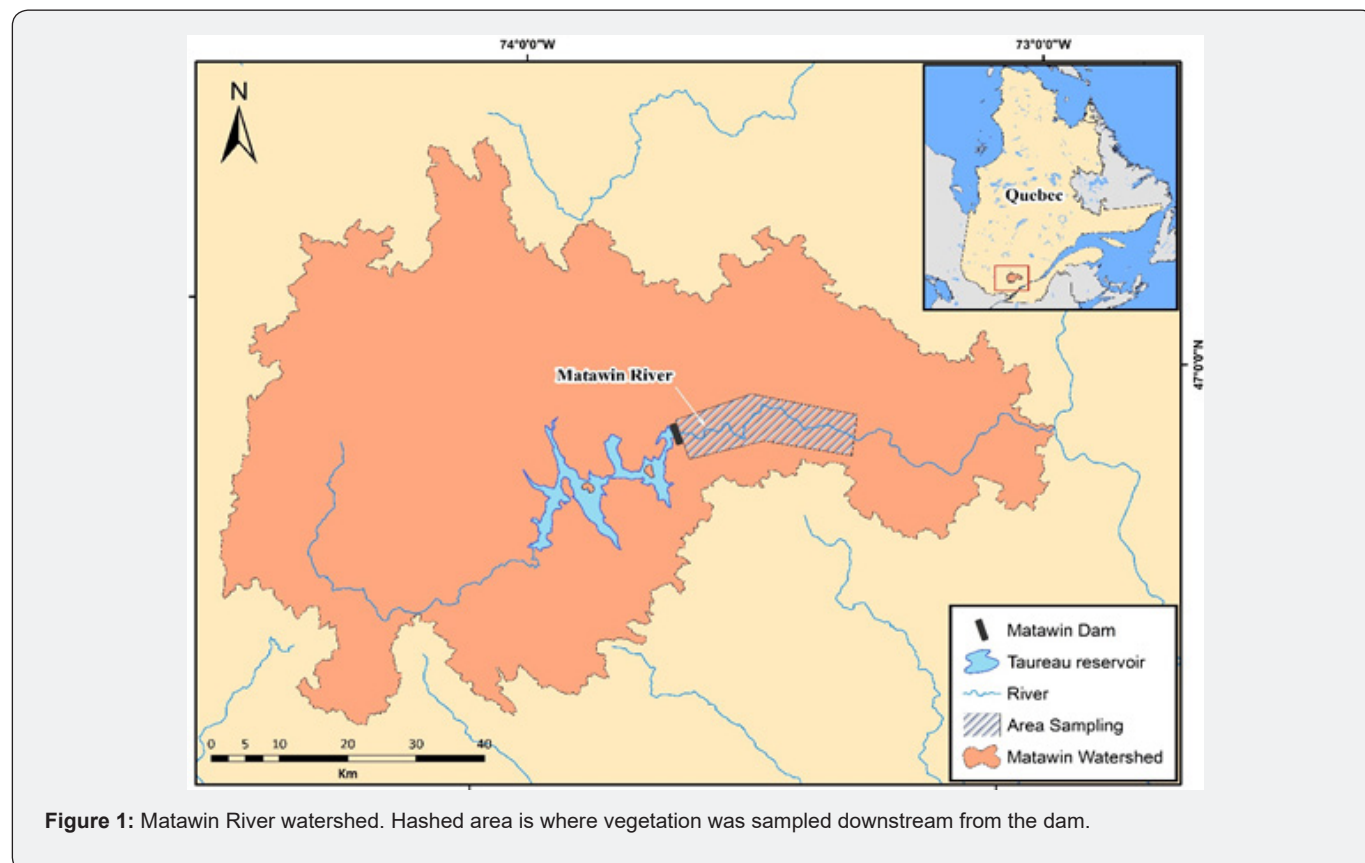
74°0'0"W

73°0'0"W

N

Quebec

47°0'0"N

Matawin River

Matawin Dam

Taureau reservoir

River

Area Sampling

Matawin Watershed

0 5 10 20 30 40

Km

**Figure 1:** Matawin River watershed. Hashed area is where vegetation was sampled downstream from the dam.